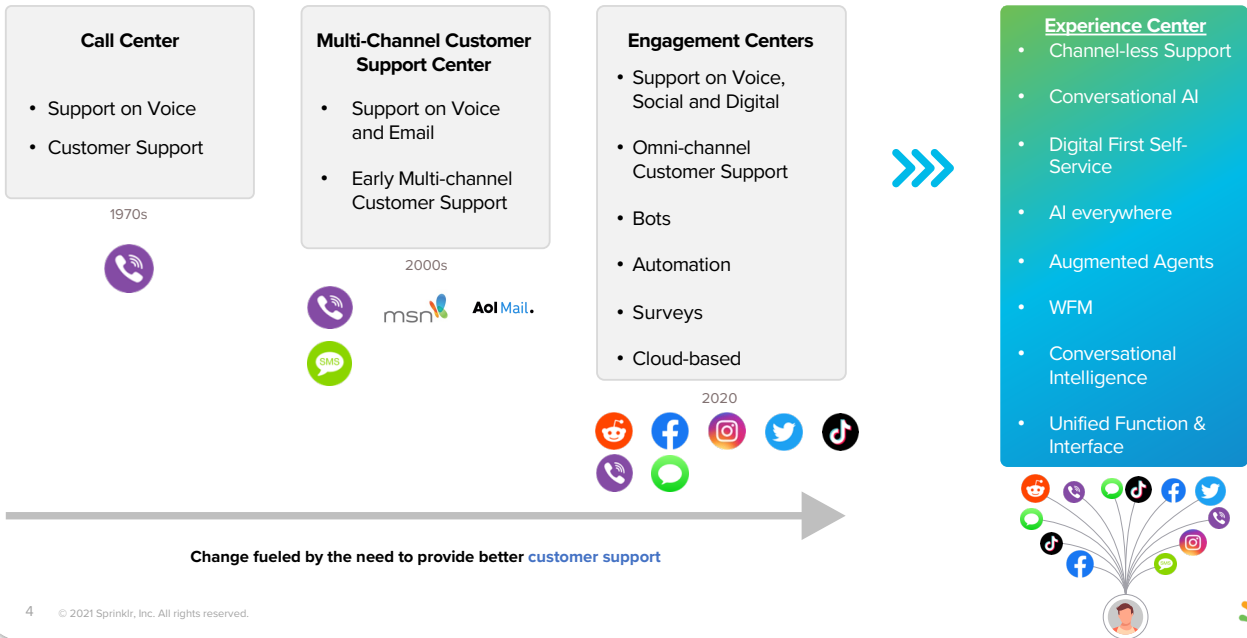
Call Center

- Support on Voice
- Customer Support

1970s

Multi-Channel Customer Support Center

- Support on Voice and Email
- Early Multi-channel Customer Support

2000s

msn

Aol Mail.

SMS

Engagement Centers

- Support on Voice, Social and Digital
- Omni-channel Customer Support
- Bots
- Automation
- Surveys
- Cloud-based

2020

Experience Center

- Channel-less Support
- Conversational AI
- Digital First Self-Service
- AI everywhere
- Augmented Agents
- WFM
- Conversational Intelligence
- Unified Function & Interface

Change fueled by the need to provide better customer support

4 © 2021 Sprinklr, Inc. All rights reserved.